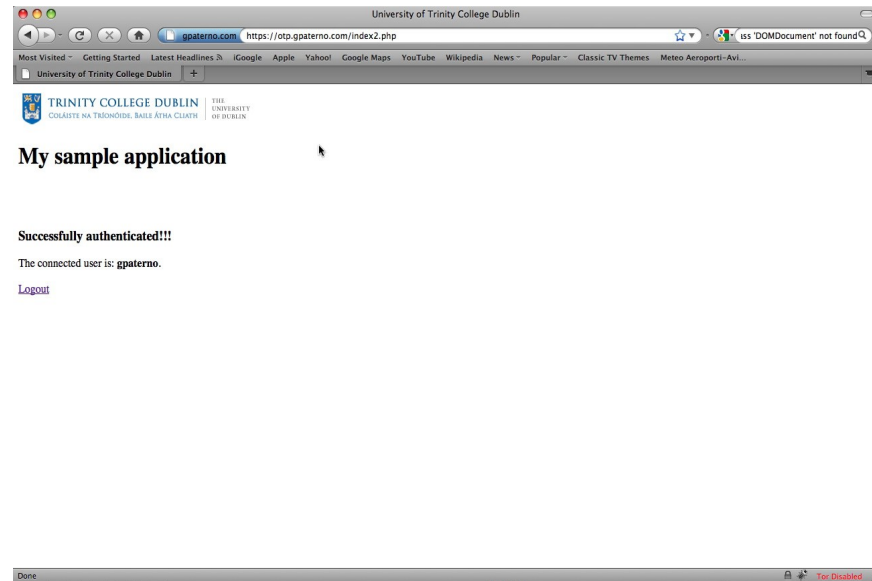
University of Trinity College Dublin

gpaterno.com https://otp.gpaterno.com/index2.php

iss 'DOMDocument' not found

Most Visited Getting Started Latest Headlines iGoogle Apple Yahoo! Google Maps YouTube Wikipedia News Popular Classic TV Themes Meteo Aeroporti–Avi...

University of Trinity College Dublin +

TRINITY COLLEGE DUBLIN
COLÁISTE NA TRÍONÓIDE, BAILE ÁTHA CLIATH
THE UNIVERSITY OF DUBLIN

My sample application

Successfully authenticated!!!

The connected user is: **gpaterno**.

Logout

Done

Tor Disabled